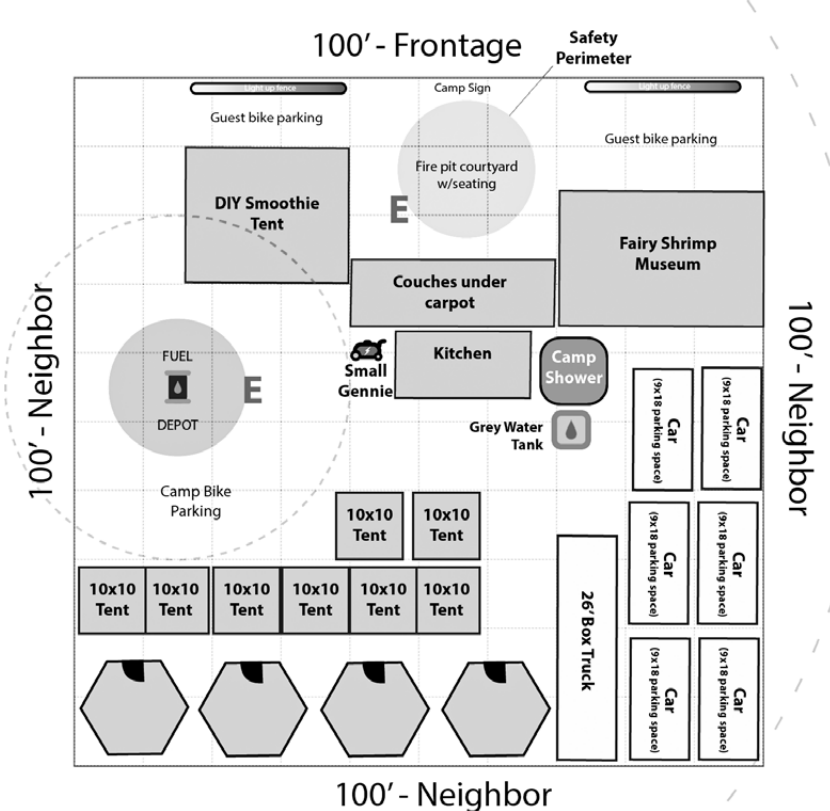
100' - Frontage

Safety Perimeter

Light up fence

Camp Sign

Light up fence

Guest bike parking

Fire pit courtyard w/seating

Guest bike parking

DIY Smoothie Tent

E

Fairy Shrimp Museum

Couches under carpot

100' - Neighbor

FUEL

DEPOT

E

Small Gennie

Kitchen

Camp Shower

Grey Water Tank

100' - Neighbor

Car (9x18 parking space)

Car (9x18 parking space)

Camp Bike Parking

10x10 Tent

10x10 Tent

Car (9x18 parking space)

Car (9x18 parking space)

10x10 Tent

10x10 Tent

10x10 Tent

10x10 Tent

10x10 Tent

10x10 Tent

26' Box Truck

Car (9x18 parking space)

Car (9x18 parking space)

100' - Neighbor